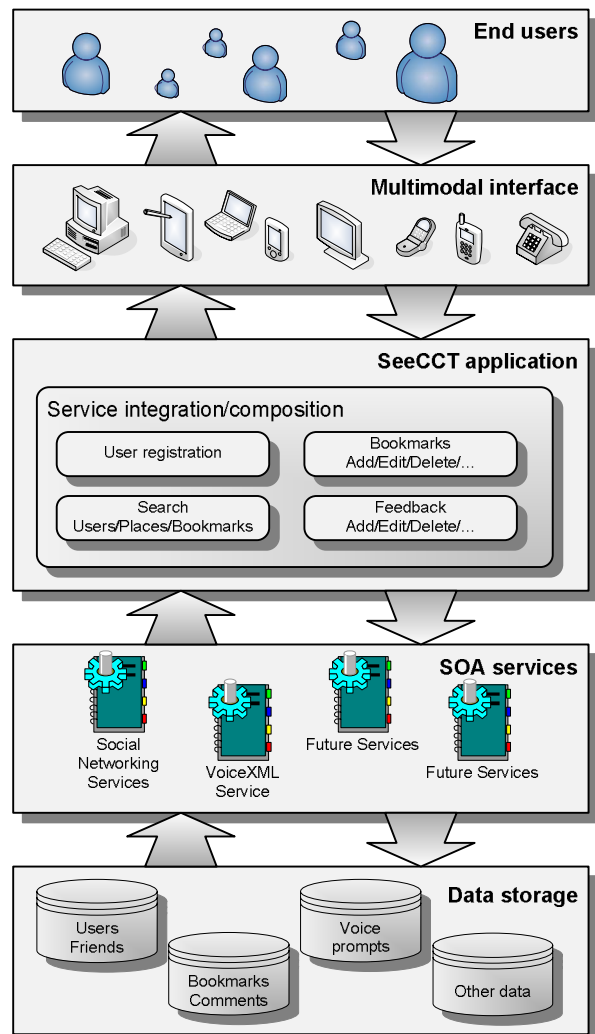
End users

Multimodal interface

SeeCCT application

Service integration/composition

User registration

Bookmarks
Add/Edit/Delete/...

Search
Users/Places/Bookmarks

Feedback
Add/Edit/Delete/...

SOA services

Social Networking Services

VoiceXML Service

Future Services

Future Services

Data storage

Users
Friends

Bookmarks
Comments

Voice prompts

Other data